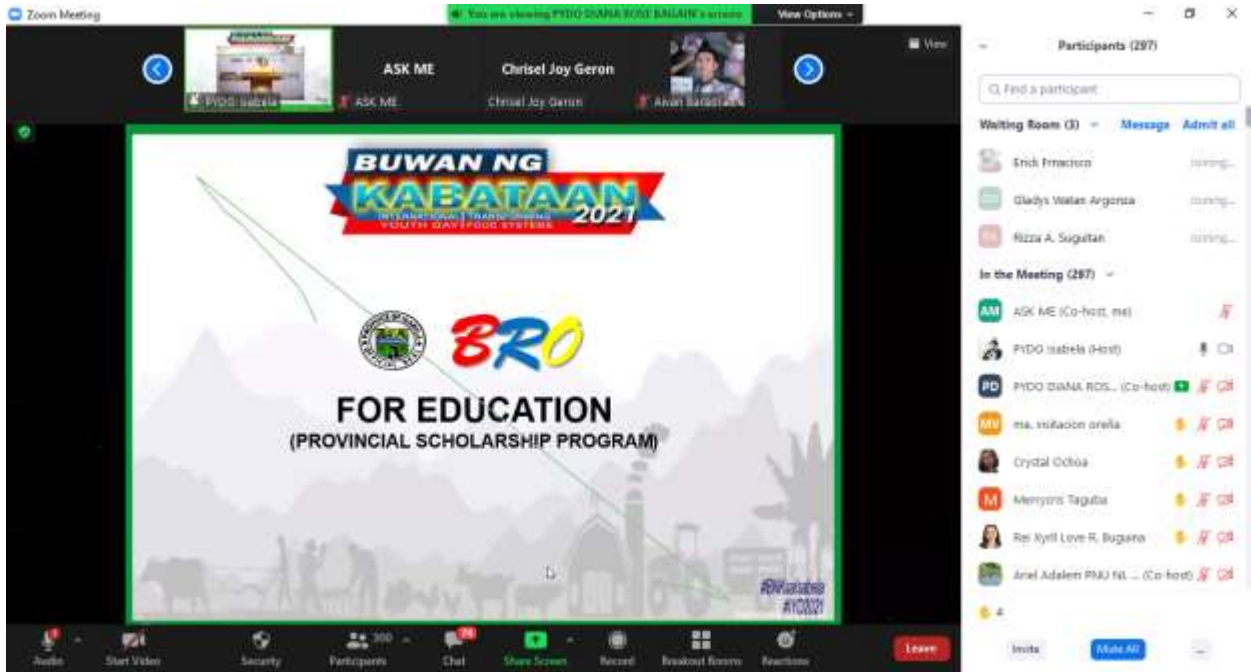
Zoom Meeting

You are viewing PYDO DIANA ROSE BAGAIN's screen

View Options

View

PYDO Isabela

ASK ME

ASK ME

Chrisel Joy Geron

Chrisel Joy Geron

Aivan Baradas

BUWAN NG KABATAAN 2021

INTERNATIONAL | TRANSFORMING YOUTH DAY FOOD SYSTEMS

BRO

FOR EDUCATION

(PROVINCIAL SCHOLARSHIP PROGRAM)

#BKIsabela #IYD2021

Participants (297)

Find a participant

Waiting Room (3)

Message

Admit all

Erick Frnacisco

Gladys Walan Argonza

Rizza A. Sugultan

In the Meeting (287)

ASK ME (Co-host, me)

PYDO Isabela (Host)

PYDO DIANA ROS... (Co-host)

ma. visitacion orella

Crystal Ochoa

Merryoris Taguba

Rei Xyrill Love R. Buguina

Ariel Adalem PNU NL ... (Co-host)

4

Invite

Mute All

...

Audio

Start Video

Security

Participants

300

Chat

78

Share Screen

Record

Breakout Rooms

Reactions

Leave